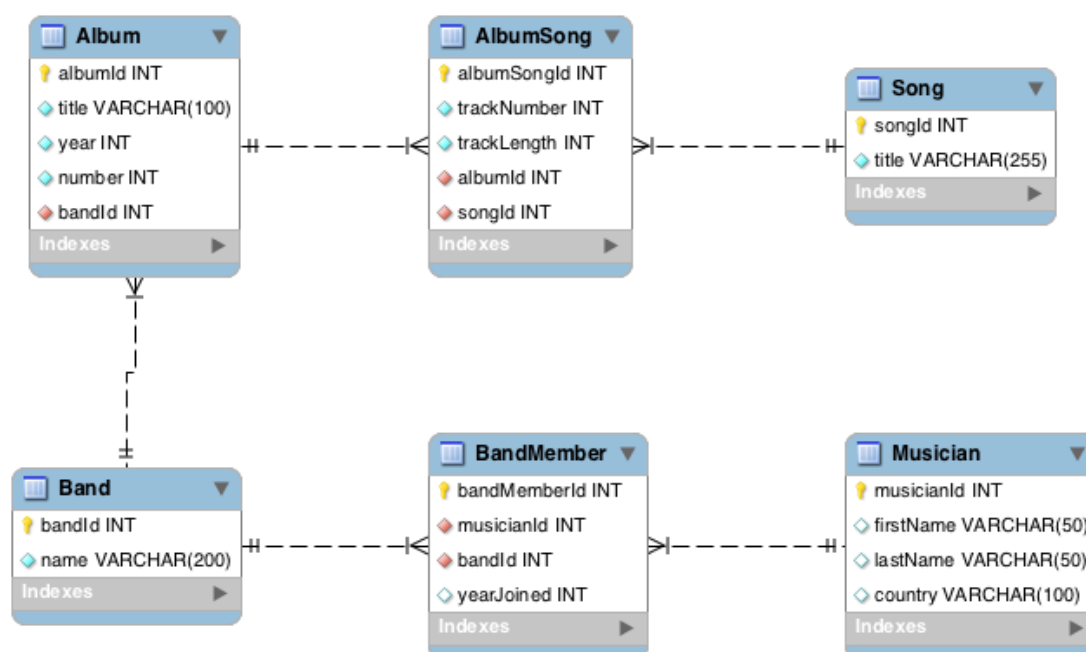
Album
albumId INT
title VARCHAR(100)
year INT
number INT
bandId INT
Indexes

AlbumSong
albumSongId INT
trackNumber INT
trackLength INT
albumId INT
songId INT
Indexes

Song
songId INT
title VARCHAR(255)
Indexes

Band
bandId INT
name VARCHAR(200)
Indexes

BandMember
bandMemberId INT
musicianId INT
bandId INT
yearJoined INT
Indexes

Musician
musicianId INT
firstName VARCHAR(50)
lastName VARCHAR(50)
country VARCHAR(100)
Indexes